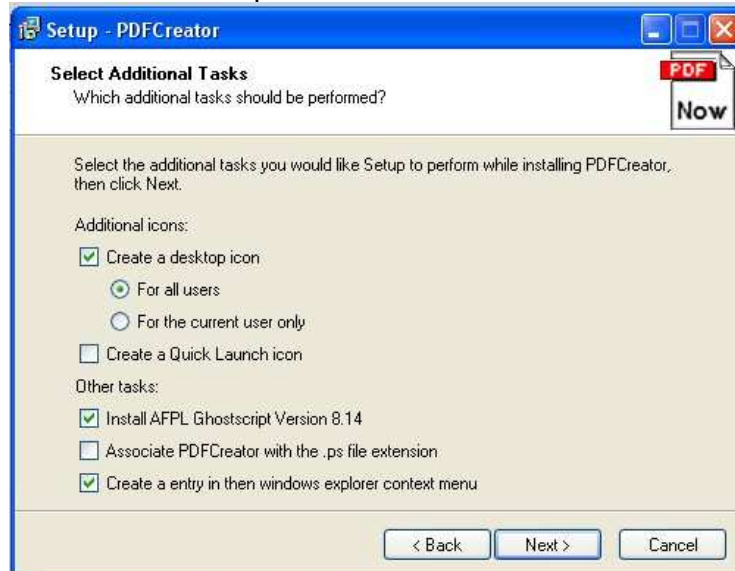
Setup - PDFCreator

Select Additional Tasks
Which additional tasks should be performed?

PDF
Now

Select the additional tasks you would like Setup to perform while installing PDFCreator, then click Next.

Additional icons:

Create a desktop icon

For all users

For the current user only

Create a Quick Launch icon

Other tasks:

Install AFPL Ghostscript Version 8.14

Associate PDFCreator with the .ps file extension

Create a entry in then windows explorer context menu

< Back
Next >
Cancel